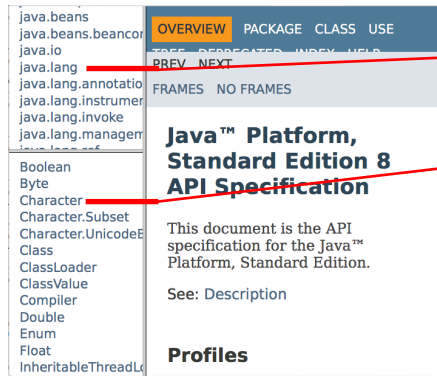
java.beans
java.beans.beancor
java.io
java.lang
java.lang.annotatio
java.lang.instrumer
java.lang.invoke
java.lang.managem
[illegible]

Boolean
Byte
Character
Character.Subset
Character.UnicodeE
Class
ClassLoader
ClassValue
Compiler
Double
Enum
Float
InheritableThreadL

OVERVIEW PACKAGE CLASS USE
TREE DEPRECATED INDEX HELP
PREV NEXT
FRAMES NO FRAMES

Java™ Platform, Standard Edition 8 API Specification

This document is the API specification for the Java™ Platform, Standard Edition.

See: Description

Profiles